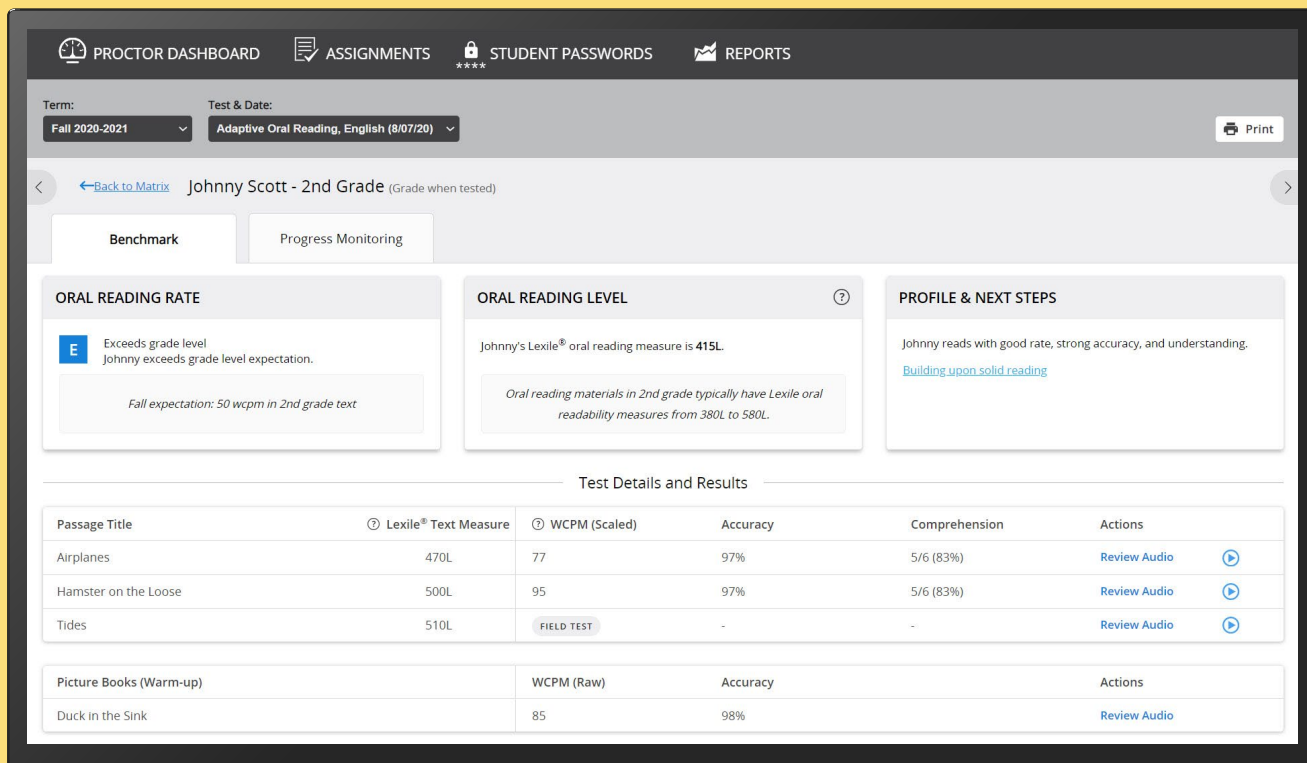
PROCTOR DASHBOARD ASSIGNMENTS **** STUDENT PASSWORDS REPORTS

Term:
Fall 2020-2021

Test & Date:
Adaptive Oral Reading, English (8/07/20)

Print

←Back to Matrix Johnny Scott - 2nd Grade (Grade when tested)

Benchmark

Progress Monitoring

ORAL READING RATE

E

Exceeds grade level
Johnny exceeds grade level expectation.

Fall expectation: 50 wcpm in 2nd grade text

ORAL READING LEVEL

?

Johnny's Lexile® oral reading measure is **415L**.

Oral reading materials in 2nd grade typically have Lexile oral readability measures from 380L to 580L.

PROFILE & NEXT STEPS

Johnny reads with good rate, strong accuracy, and understanding.

Building upon solid reading

Test Details and Results

| Passage Title | ? Lexile® Text Measure | ? WCPM (Scaled) | Accuracy | Comprehension | Actions |
|---|---|---|---|---|---|
| Airplanes | 470L | 77 | 97% | 5/6 (83%) | Review Audio |
| Hamster on the Loose | 500L | 95 | 97% | 5/6 (83%) | Review Audio |
| Tides | 510L | FIELD TEST | - | - | Review Audio |

| Picture Books (Warm-up) | WCPM (Raw) | Accuracy | Actions |
|---|---|---|---|
| Duck in the Sink | 85 | 98% | Review Audio |